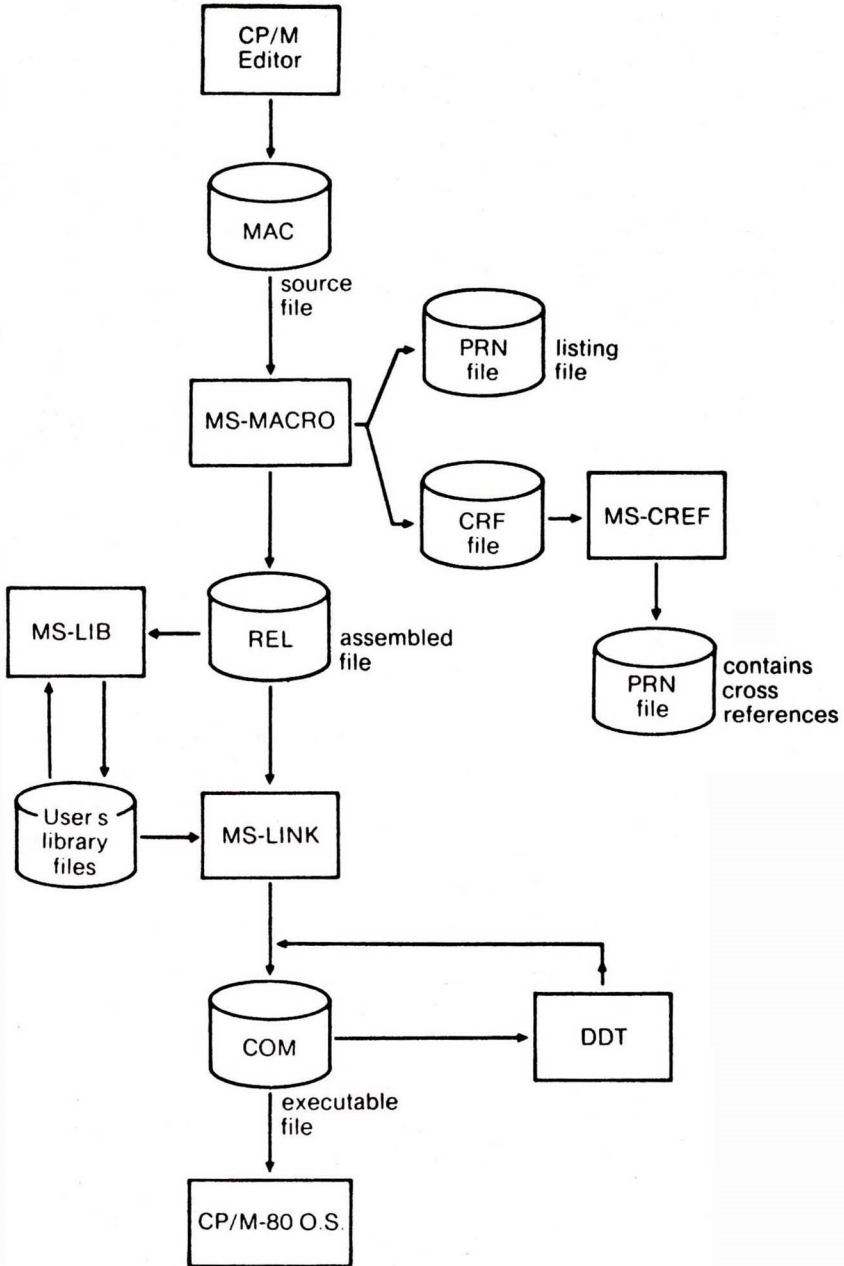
CP/M Editor

MAC

source file

PRN file

listing file

MS-MACRO

CRF file

MS-CREF

MS-LIB

REL

assembled file

PRN file

contains cross references

User s library files

MS-LINK

COM

DDT

executable file

CP/M-80 O.S.